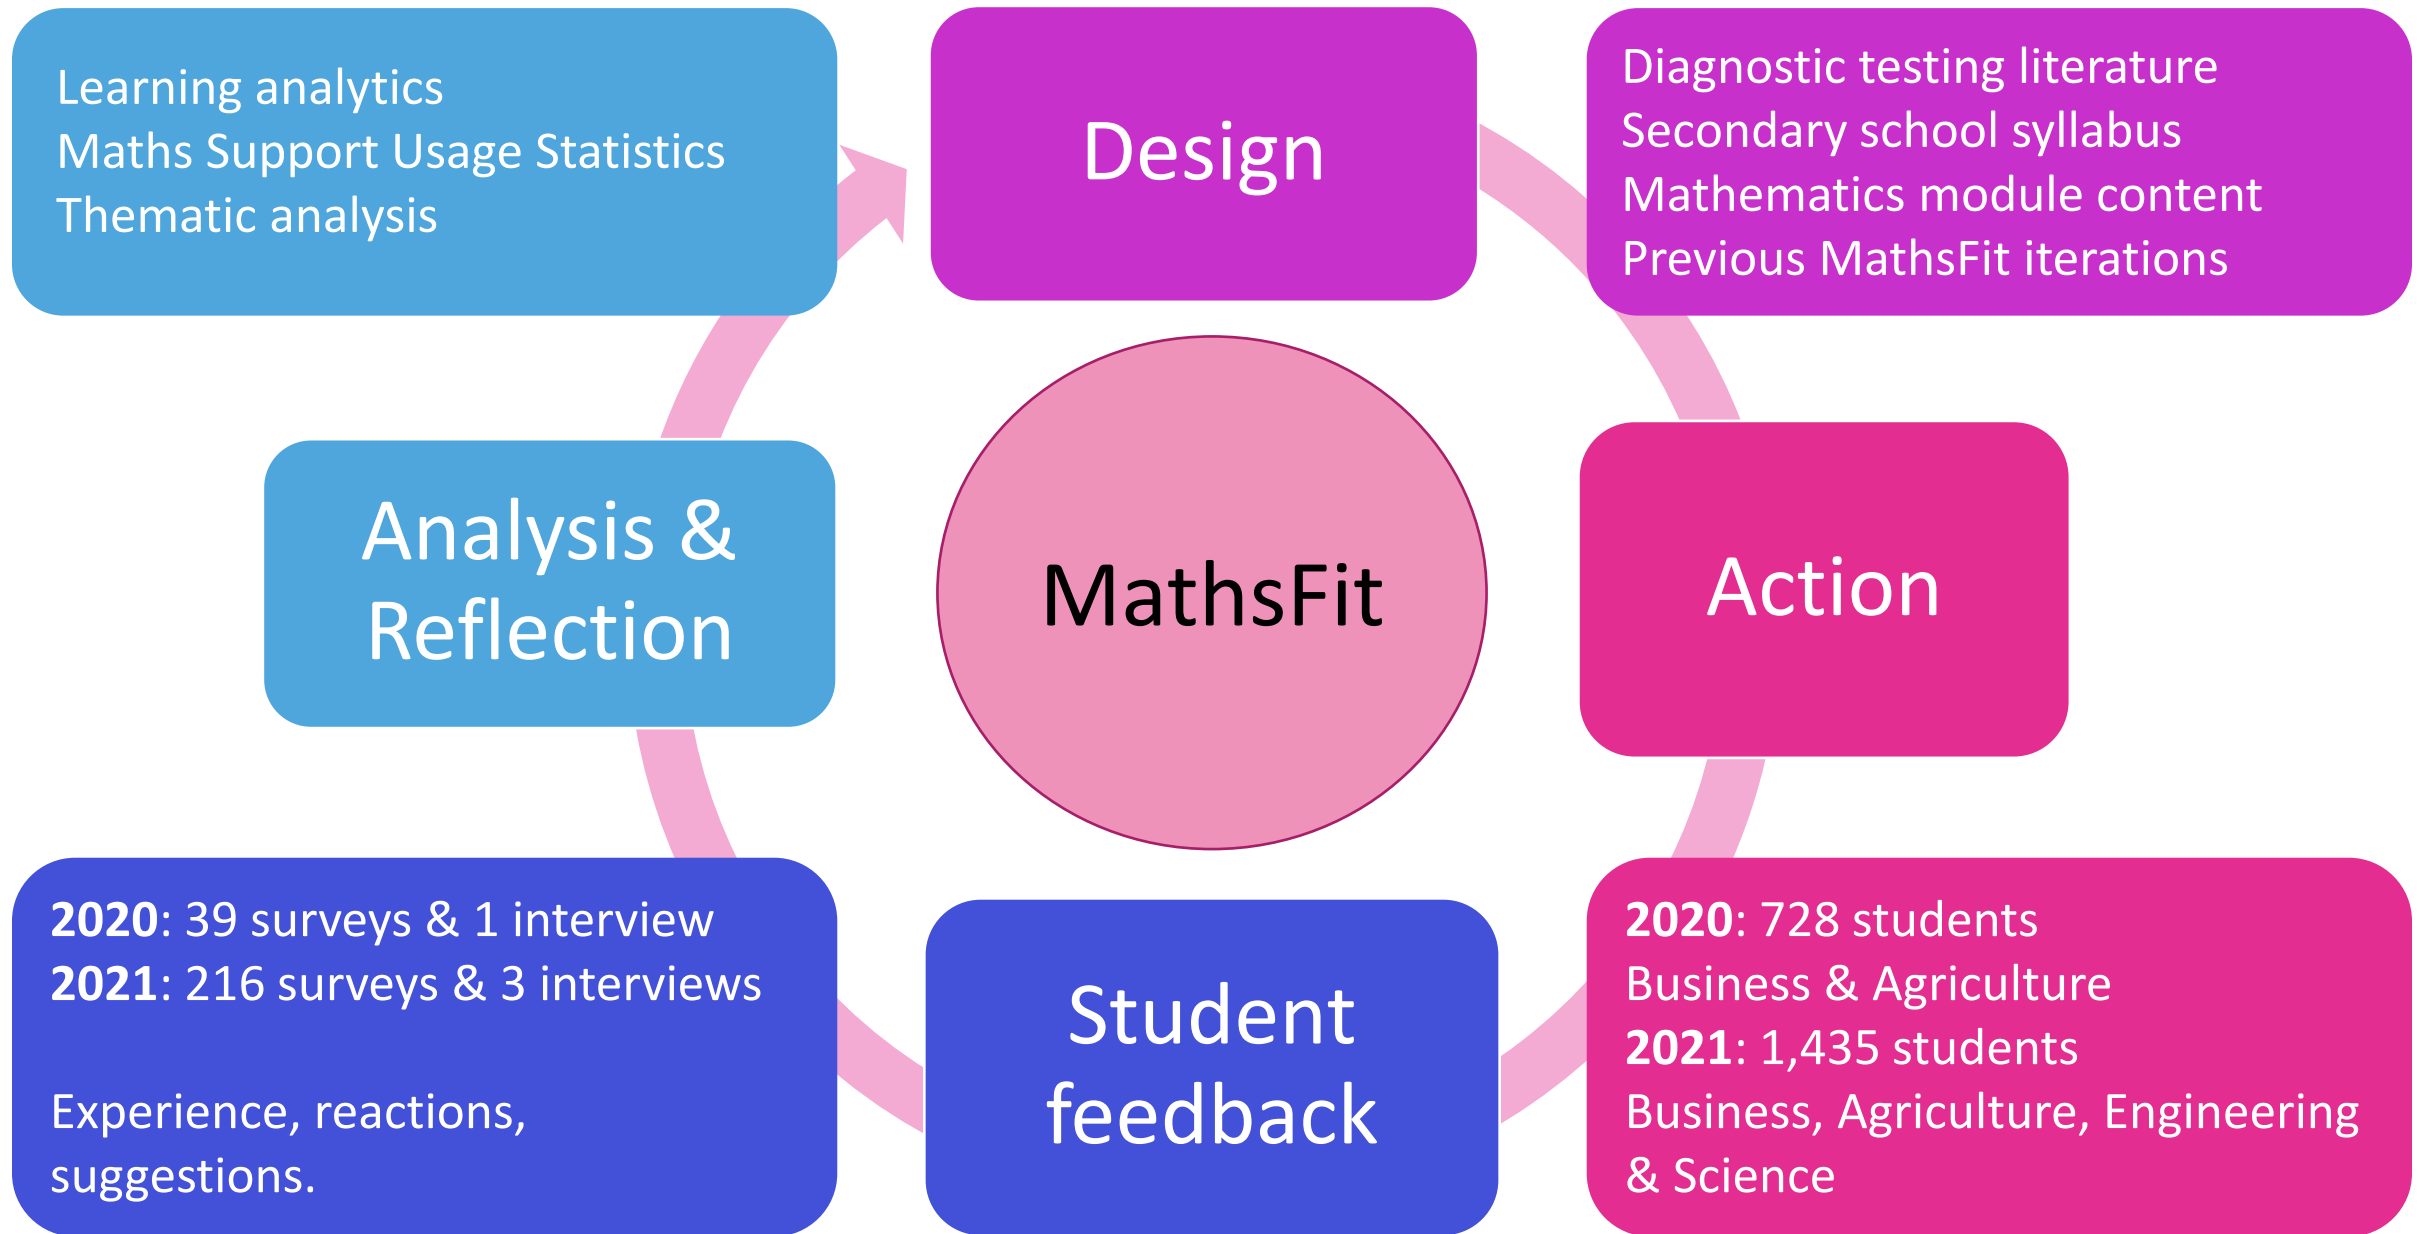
Learning analytics
Maths Support Usage Statistics
Thematic analysis

Design

Diagnostic testing literature
Secondary school syllabus
Mathematics module content
Previous MathsFit iterations

Analysis & Reflection

MathsFit

Action

2020: 39 surveys & 1 interview
2021: 216 surveys & 3 interviews

Experience, reactions, suggestions.

Student feedback

2020: 728 students
Business & Agriculture
2021: 1,435 students
Business, Agriculture, Engineering & Science